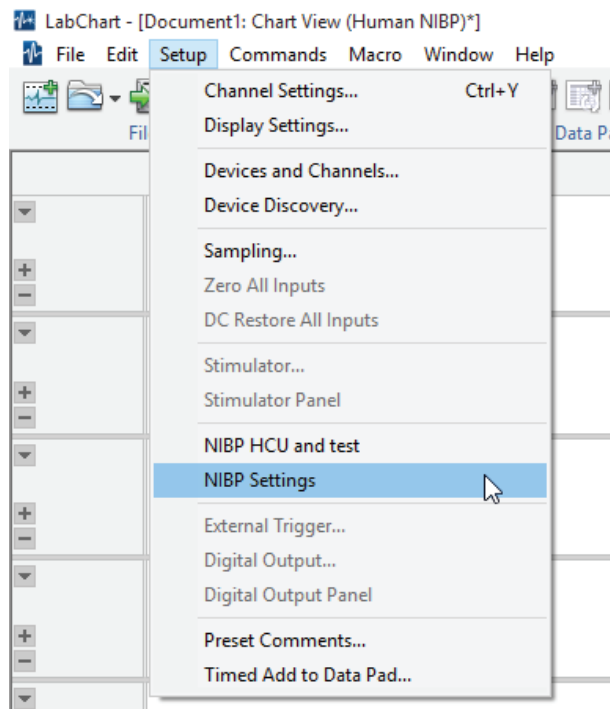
LabChart - [Document1: Chart View (Human NIBP)*]

File Edit Setup Commands Macro Window Help

Fil

Data Pa

Channel Settings... Ctrl+Y
Display Settings...

Devices and Channels...
Device Discovery...

Sampling...
Zero All Inputs
DC Restore All Inputs

Stimulator...
Stimulator Panel

NIBP HCU and test
NIBP Settings

External Trigger...
Digital Output...
Digital Output Panel

Preset Comments...
Timed Add to Data Pad...